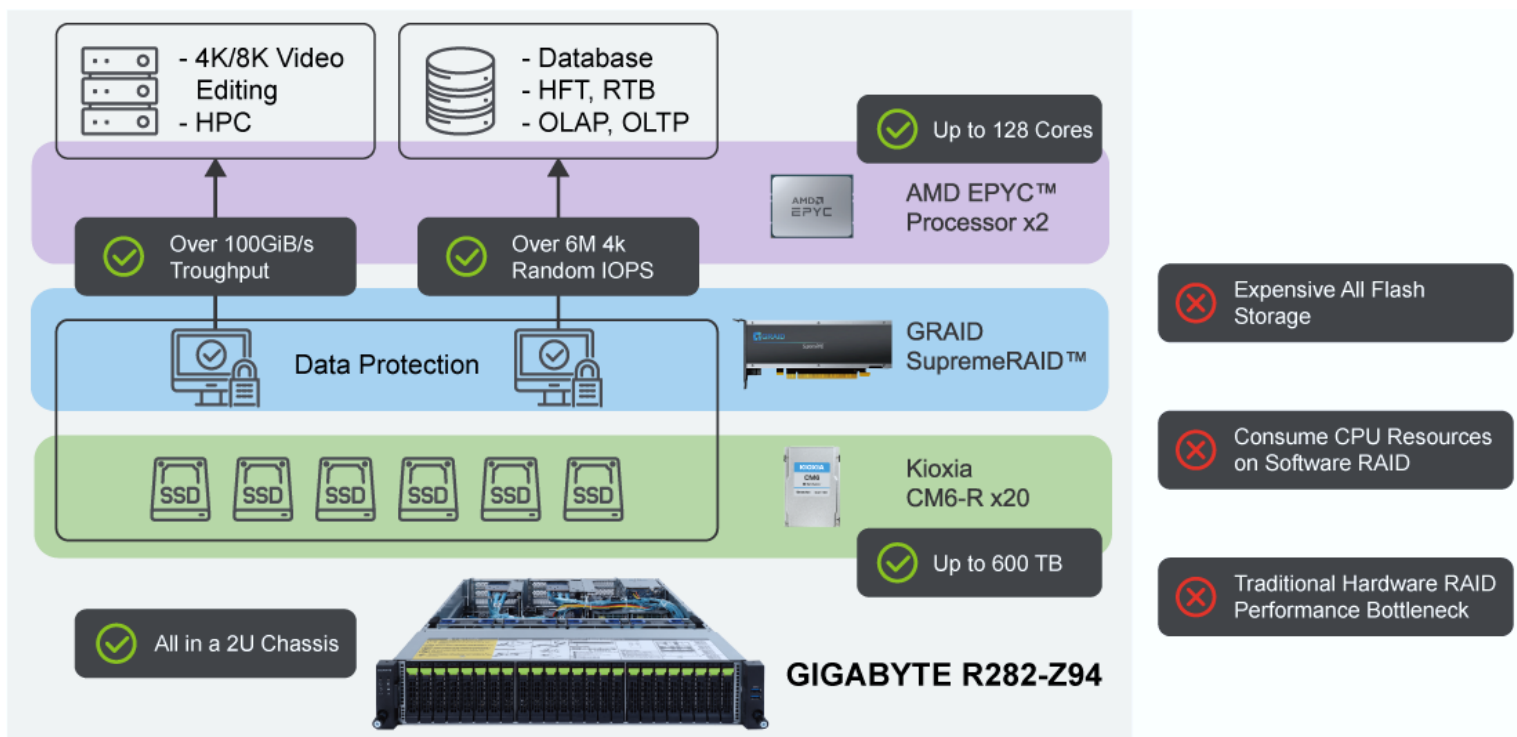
- 4K/8K Video Editing
- HPC

- Database
- HFT, RTB
- OLAP, OLTP

Up to 128 Cores

AMD EPYC

AMD EPYC™ Processor x2

Over 100GiB/s Troughput

Over 6M 4k Random IOPS

Data Protection

GRAID SupremeRAID™

SSD SSD SSD SSD SSD SSD

KIOXIA CM6

Kioxia CM6-R x20

Up to 600 TB

All in a 2U Chassis

GIGABYTE R282-Z94

Expensive All Flash Storage

Consume CPU Resources on Software RAID

Traditional Hardware RAID Performance Bottleneck